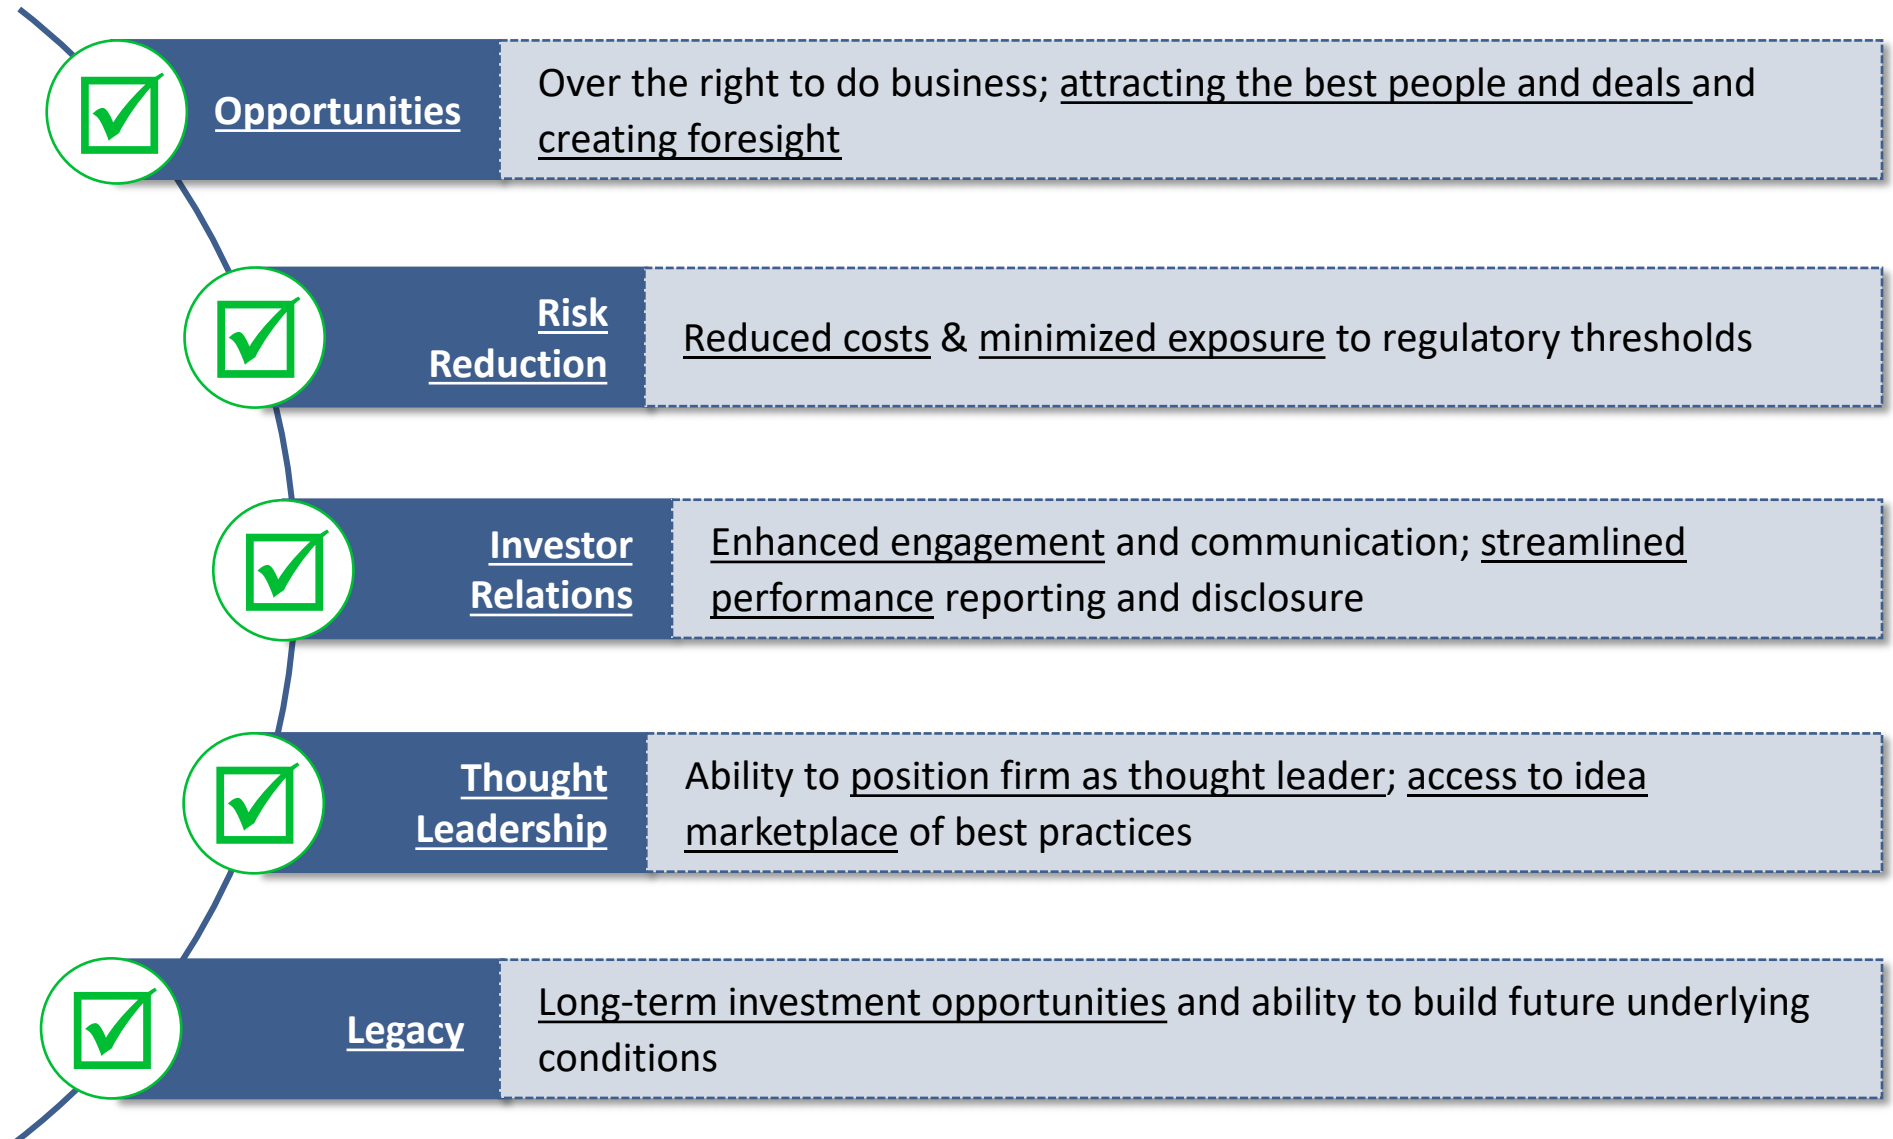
Opportunities

Over the right to do business; attracting the best people and deals and creating foresight

Risk Reduction

Reduced costs & minimized exposure to regulatory thresholds

Investor Relations

Enhanced engagement and communication; streamlined performance reporting and disclosure

Thought Leadership

Ability to position firm as thought leader; access to idea marketplace of best practices

Legacy

Long-term investment opportunities and ability to build future underlying conditions